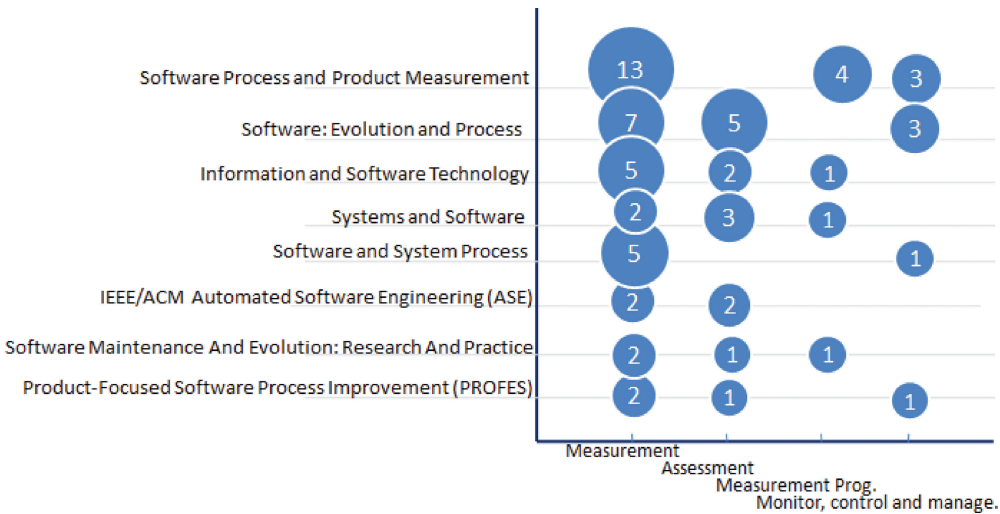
Software Process and Product Measurement
Software: Evolution and Process
Information and Software Technology
Systems and Software
Software and System Process
IEEE/ACM Automated Software Engineering (ASE)
Software Maintenance And Evolution: Research And Practice
Product-Focused Software Process Improvement (PROFES)

13
4
3
7
5
3
5
2
1
2
3
1
5
1
2
2
2
1
1
2
1
1

Measurement
Assessment
Measurement Prog.
Monitor, control and manage.